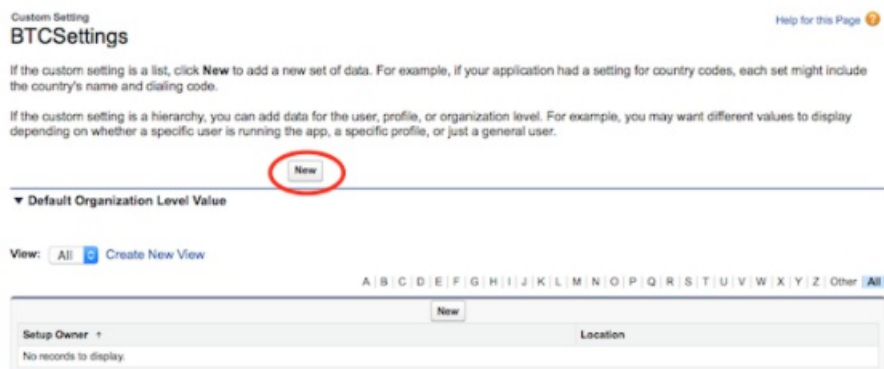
Custom Setting
BTCSettings

Help for this Page

If the custom setting is a list, click **New** to add a new set of data. For example, if your application had a setting for country codes, each set might include the country's name and dialing code.

If the custom setting is a hierarchy, you can add data for the user, profile, or organization level. For example, you may want different values to display depending on whether a specific user is running the app, a specific profile, or just a general user.

New

▼ Default Organization Level Value

View: All Create New View

A | B | C | D | E | F | G | H | I | J | K | L | M | N | O | P | Q | R | S | T | U | V | W | X | Y | Z | Other | All

New

| Setup Owner ↑ | Location |
|---|---|
| No records to display. | |